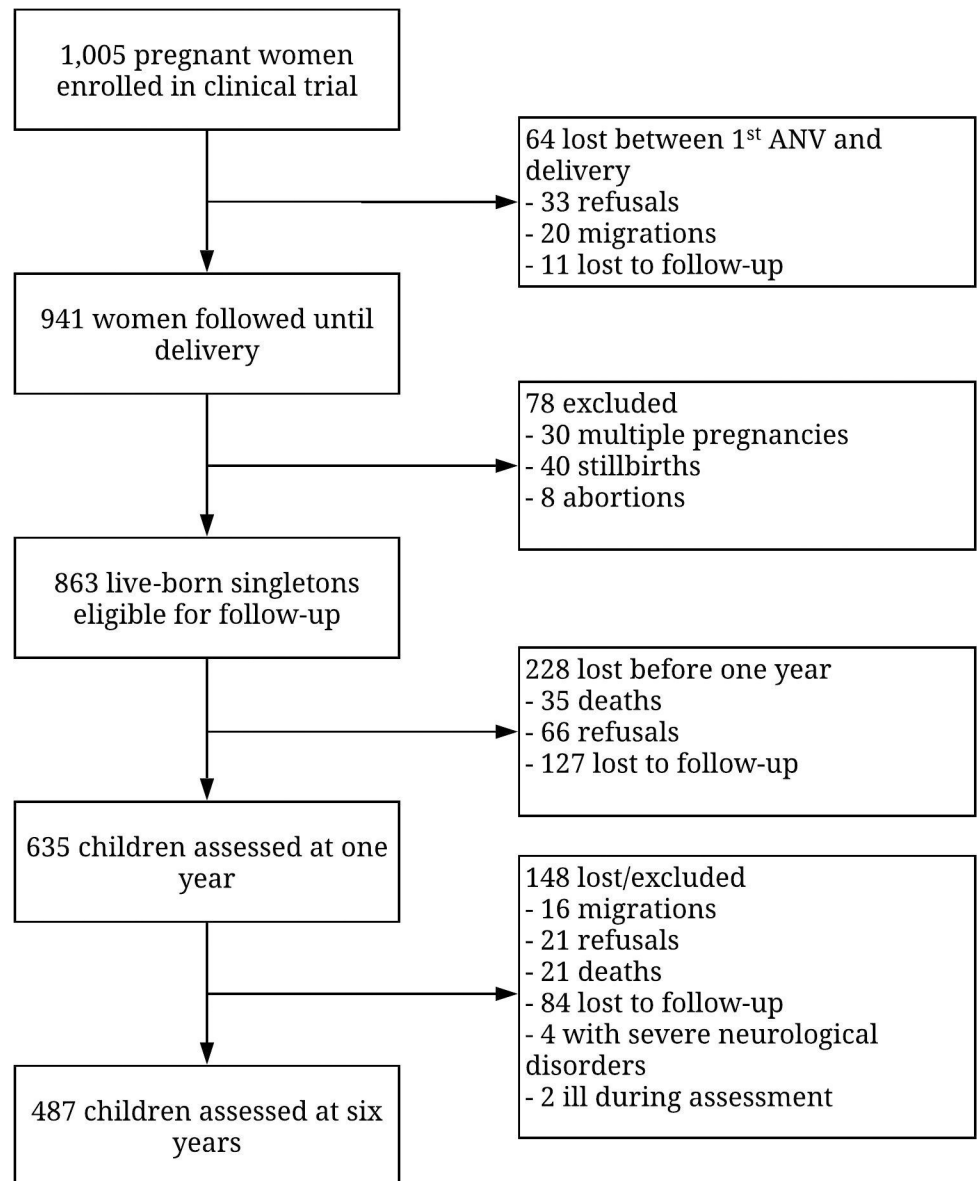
1,005 pregnant women enrolled in clinical trial

64 lost between 1$^{st}$ ANV and delivery
- 33 refusals
- 20 migrations
- 11 lost to follow-up

941 women followed until delivery

78 excluded
- 30 multiple pregnancies
- 40 stillbirths
- 8 abortions

863 live-born singletons eligible for follow-up

228 lost before one year
- 35 deaths
- 66 refusals
- 127 lost to follow-up

635 children assessed at one year

148 lost/excluded
- 16 migrations
- 21 refusals
- 21 deaths
- 84 lost to follow-up
- 4 with severe neurological disorders
- 2 ill during assessment

487 children assessed at six years